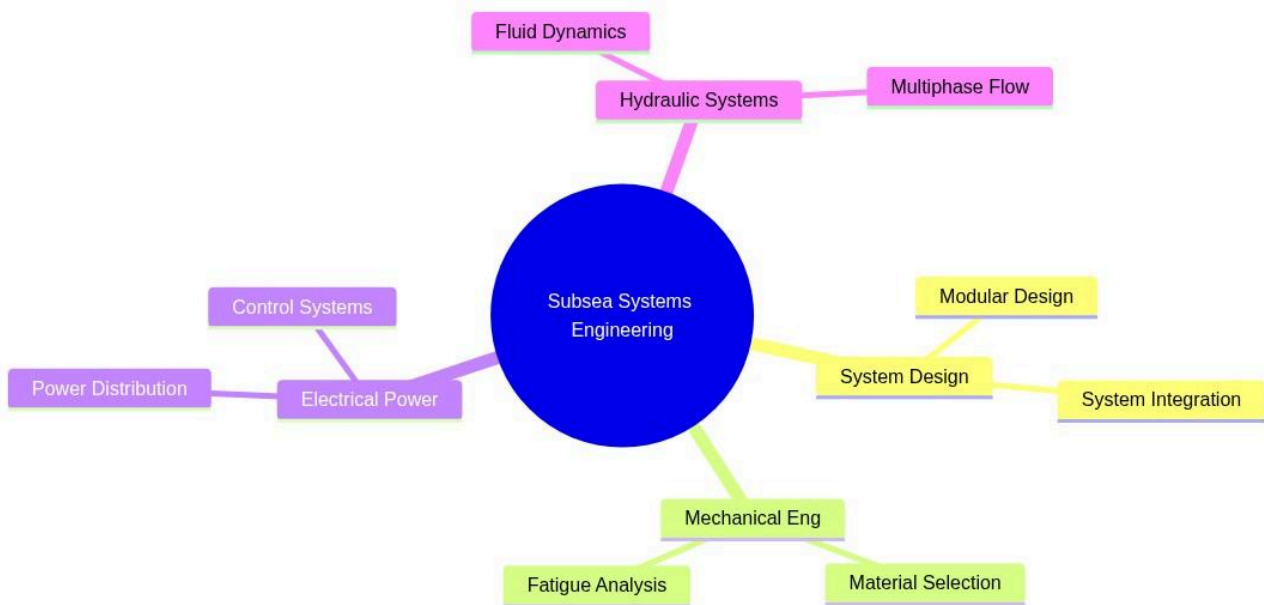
Subsea Systems Engineering

Hydraulic Systems

Fluid Dynamics

Multiphase Flow

System Design

Modular Design

System Integration

Mechanical Eng

Fatigue Analysis

Material Selection

Electrical Power

Control Systems

Power Distribution